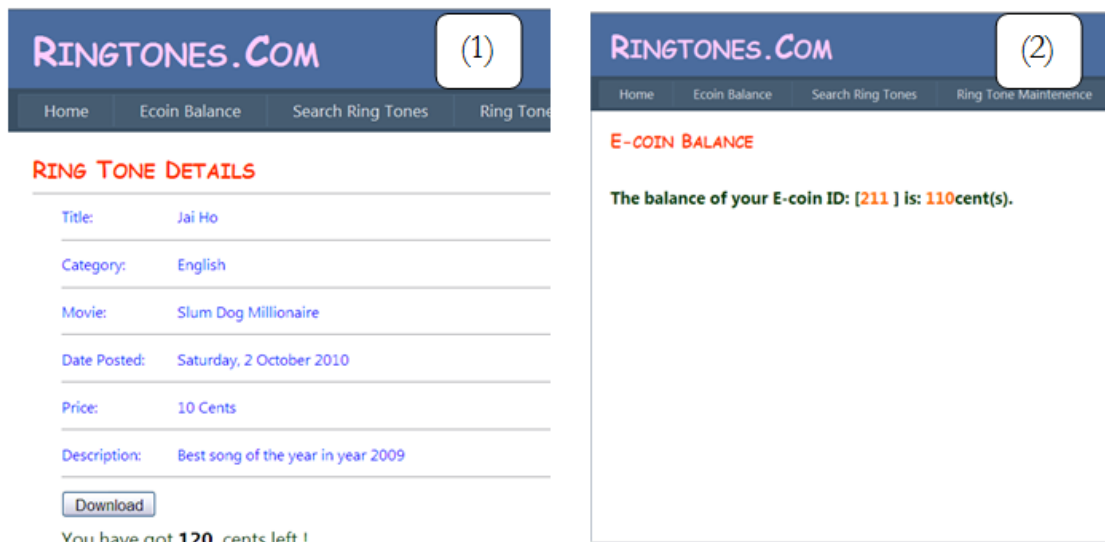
RINGTONES.COM

(1)

Home | Ecoin Balance | Search Ring Tones | Ring Tone

RING TONE DETAILS

| | |
|---|---|
| Title: | Jai Ho |
| Category: | English |
| Movie: | Slum Dog Millionaire |
| Date Posted: | Saturday, 2 October 2010 |
| Price: | 10 Cents |
| Description: | Best song of the year in year 2009 |

Download

You have got **120** cents left !

RINGTONES.COM

(2)

Home | Ecoin Balance | Search Ring Tones | Ring Tone Maintenence

E-COIN BALANCE

**The balance of your E-coin ID: [211 ] is: 110cent(s).**